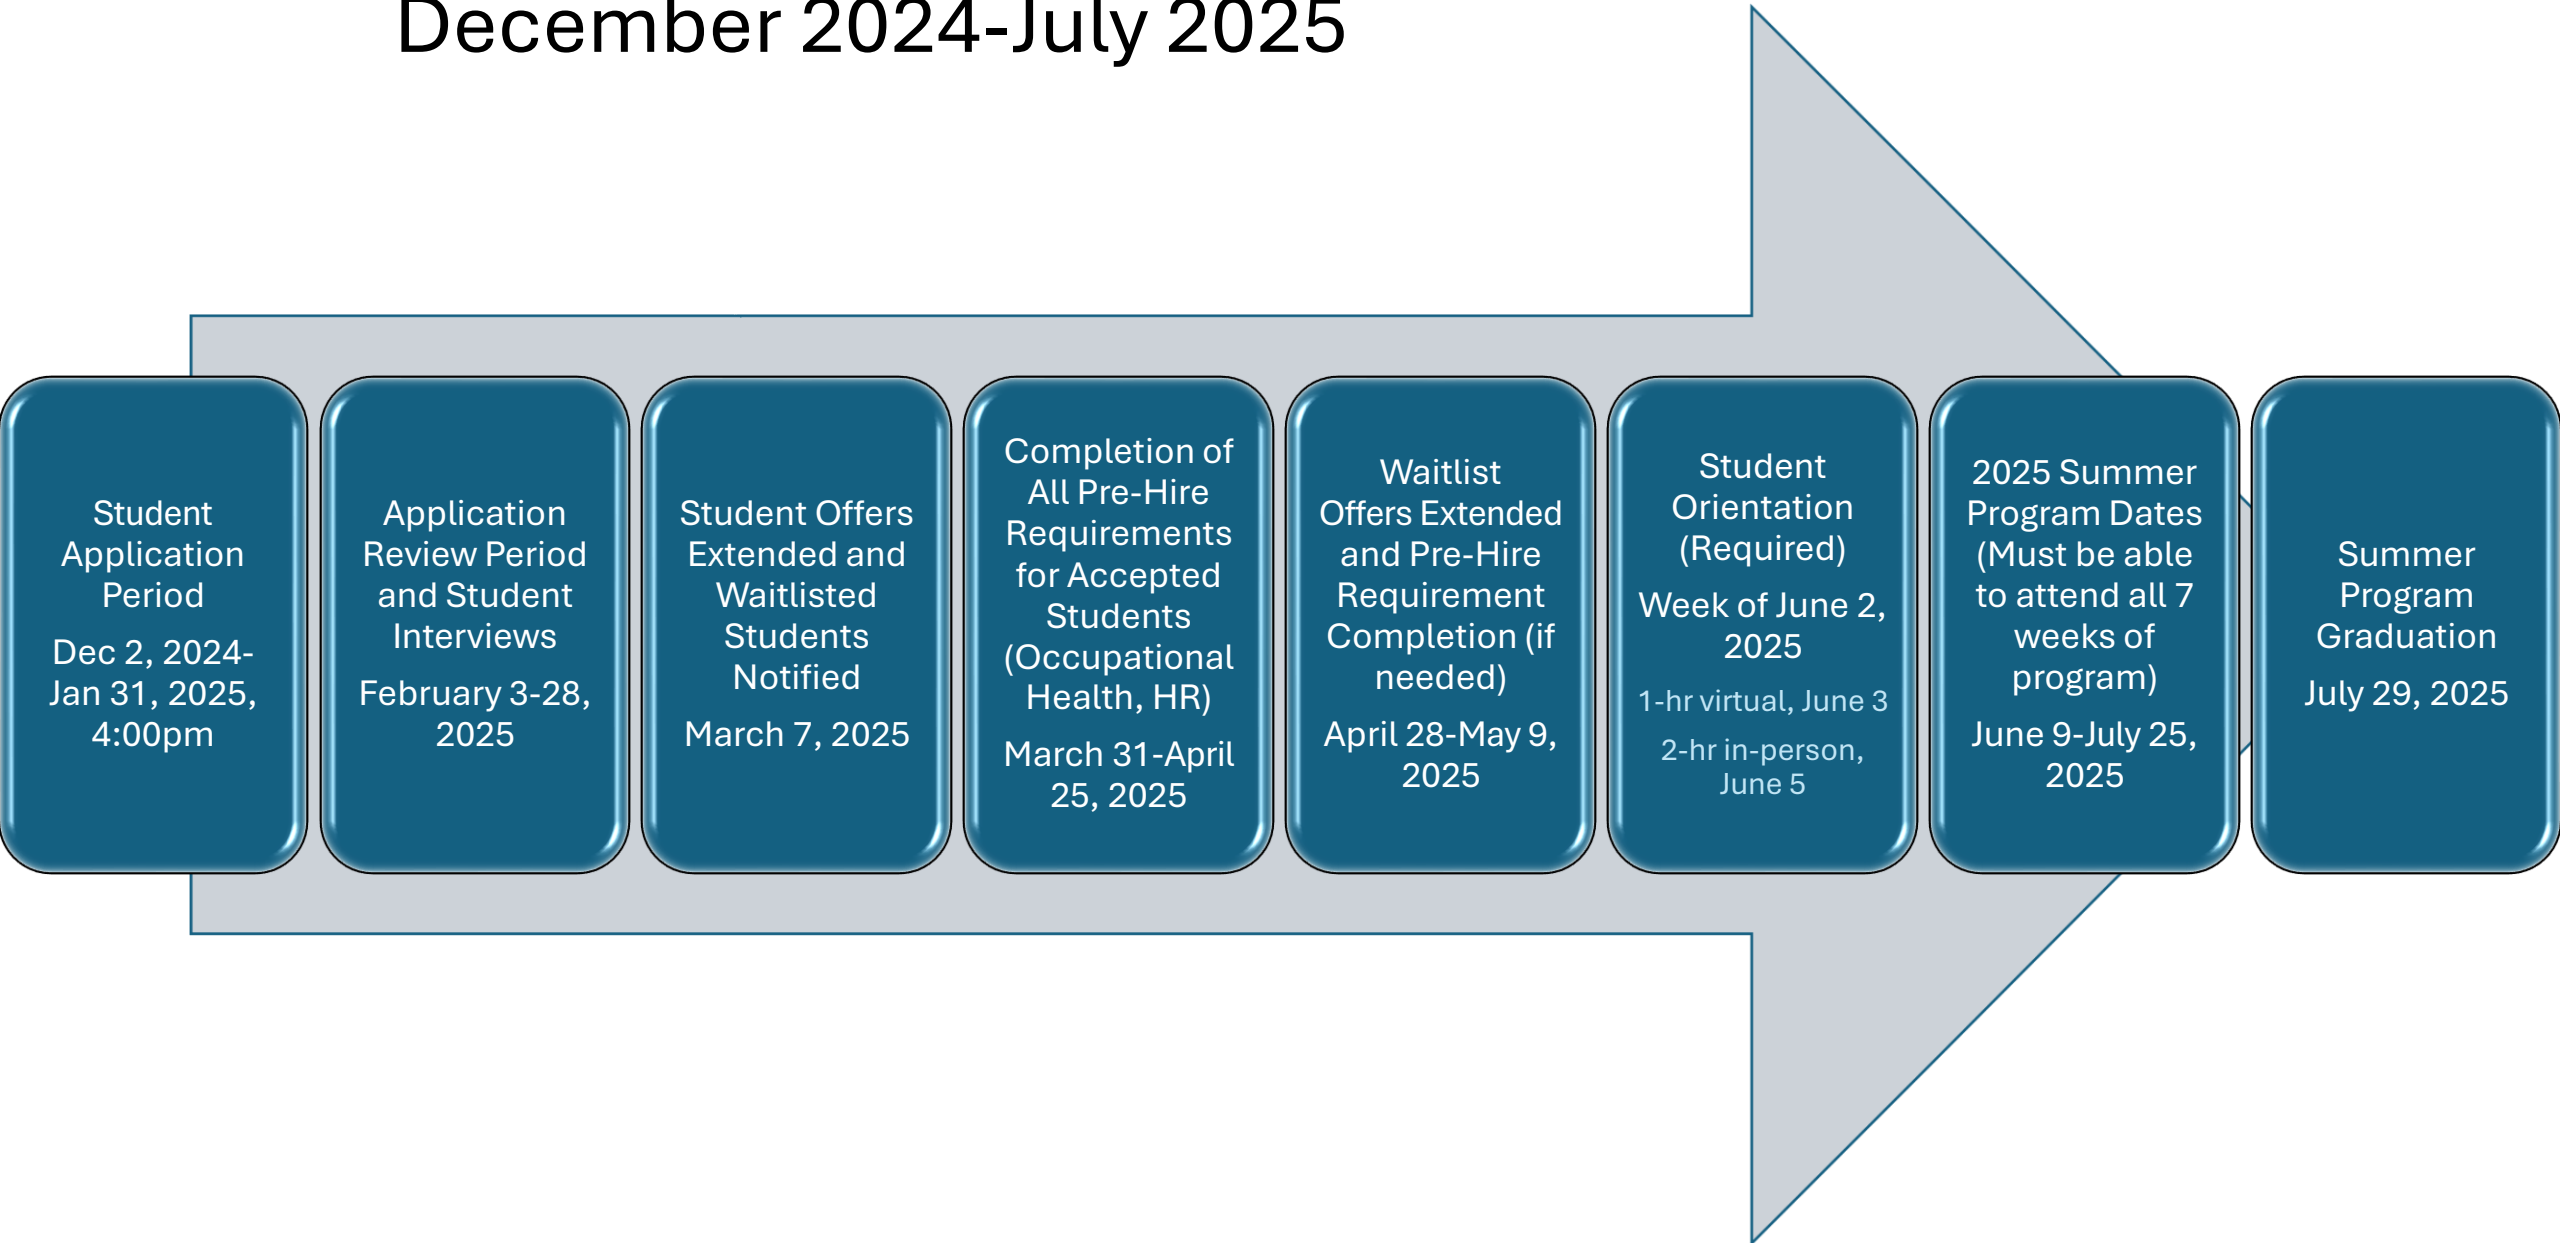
December 2024-July 2025

Student Application Period

Dec 2, 2024-Jan 31, 2025, 4:00pm

Application Review Period and Student Interviews

February 3-28, 2025

Student Offers Extended and Waitlisted Students Notified

March 7, 2025

Completion of All Pre-Hire Requirements for Accepted Students (Occupational Health, HR)

March 31-April 25, 2025

Waitlist Offers Extended and Pre-Hire Requirement Completion (if needed)

April 28-May 9, 2025

Student Orientation (Required)

Week of June 2, 2025

1-hr virtual, June 3

2-hr in-person, June 5

2025 Summer Program Dates (Must be able to attend all 7 weeks of program)

June 9-July 25, 2025

Summer Program Graduation

July 29, 2025